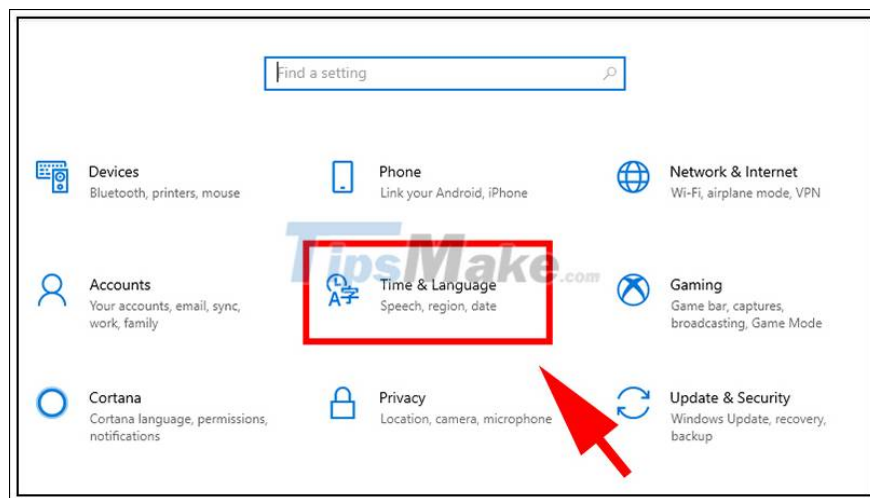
Find a setting

Devices
Bluetooth, printers, mouse

Phone
Link your Android, iPhone

Network & Internet
Wi-Fi, airplane mode, VPN

TipsMake.com

Accounts
Your accounts, email, sync, work, family

Time & Language
Speech, region, date

Gaming
Game bar, captures, broadcasting, Game Mode

Cortana
Cortana language, permissions, notifications

Privacy
Location, camera, microphone

Update & Security
Windows Update, recovery, backup